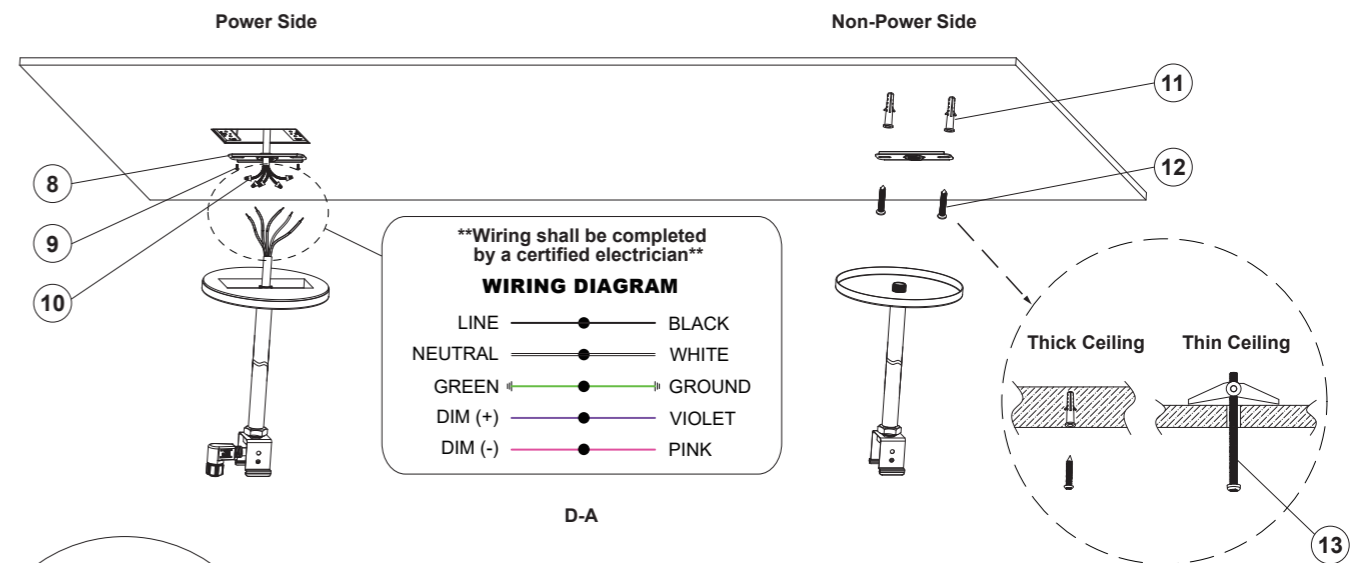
Power Side

Non-Power Side

11

12

8

9

10

**Wiring shall be completed by a certified electrician**

WIRING DIAGRAM

| | |
|---|---|
| LINE | BLACK |
| NEUTRAL | WHITE |
| GREEN | GROUND |
| DIM (+) | VIOLET |
| DIM (-) | PINK |

Thick Ceiling

Thin Ceiling

13

D-A